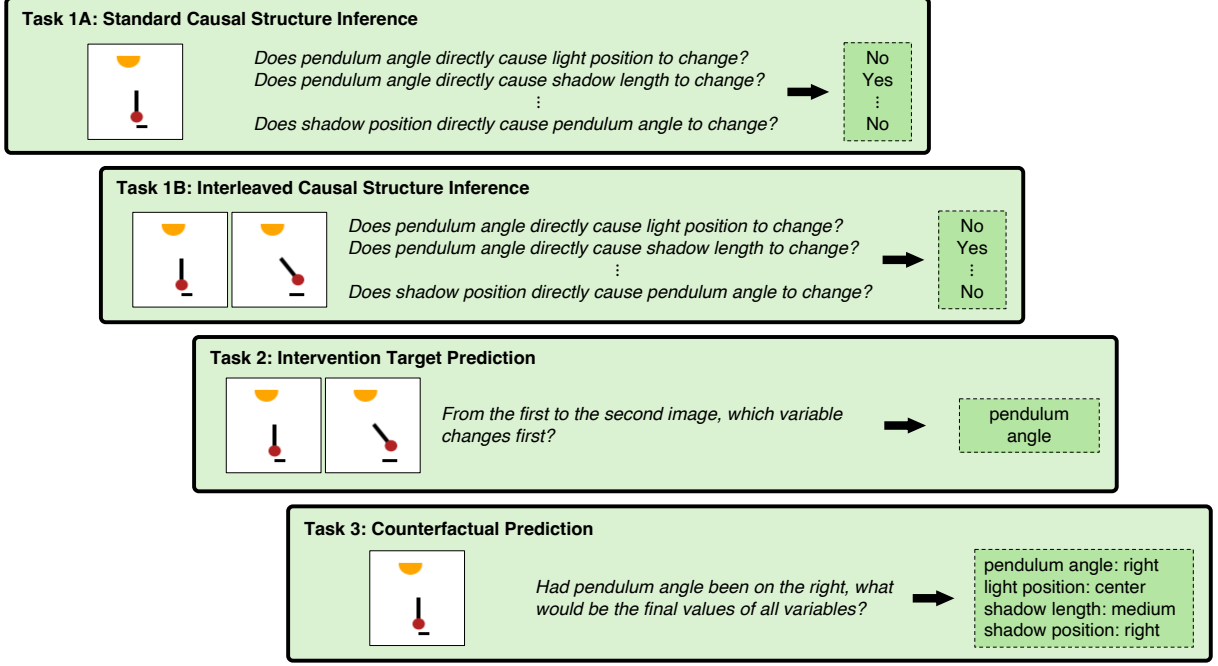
Task 1A: Standard Causal Structure Inference

Does pendulum angle directly cause light position to change?
Does pendulum angle directly cause shadow length to change?
⋮
Does shadow position directly cause pendulum angle to change?

No
Yes
⋮
No

Task 1B: Interleaved Causal Structure Inference

Does pendulum angle directly cause light position to change?
Does pendulum angle directly cause shadow length to change?
⋮
Does shadow position directly cause pendulum angle to change?

No
Yes
⋮
No

Task 2: Intervention Target Prediction

From the first to the second image, which variable changes first?

pendulum angle

Task 3: Counterfactual Prediction

Had pendulum angle been on the right, what would be the final values of all variables?

pendulum angle: right
light position: center
shadow length: medium
shadow position: right